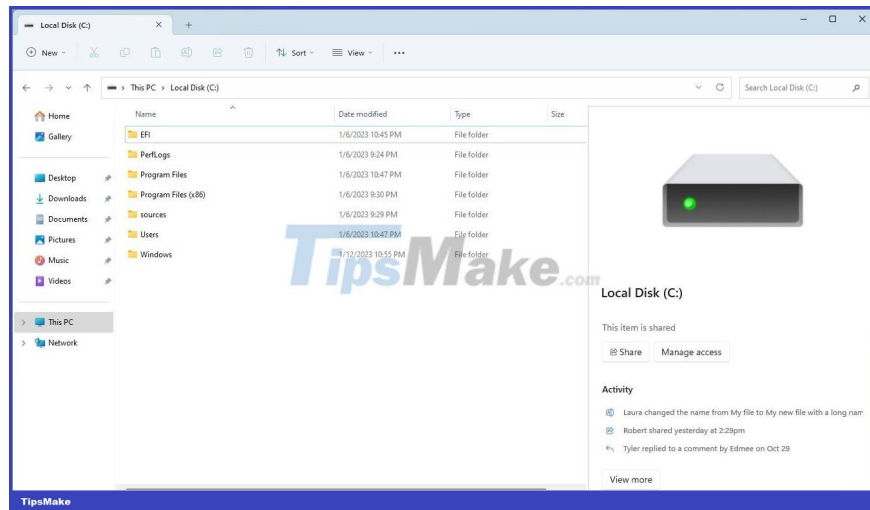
Local Disk (C:) × +

New Sort View ...

This PC > Local Disk (C:)

Search Local Disk (C:)

Home
Gallery
Desktop
Downloads
Documents
Pictures
Music
Videos
This PC
Network

| Name | Date modified | Type | Size |
|---|---|---|---|
| EFI | 1/6/2023 10:45 PM | File folder | |
| PerfLogs | 1/6/2023 9:24 PM | File folder | |
| Program Files | 1/6/2023 10:47 PM | File folder | |
| Program Files (x86) | 1/6/2023 9:30 PM | File folder | |
| sources | 1/6/2023 9:29 PM | File folder | |
| Users | 1/6/2023 10:47 PM | File folder | |
| Windows | 1/12/2023 10:55 PM | File folder | |

TipsMake.com

Local Disk (C:)

This item is shared

Share Manage access

Activity

Laura changed the name from My file to My new file with a long nam

Robert shared yesterday at 2:29pm

Tyler replied to a comment by Edmee on Oct 29

View more

TipsMake